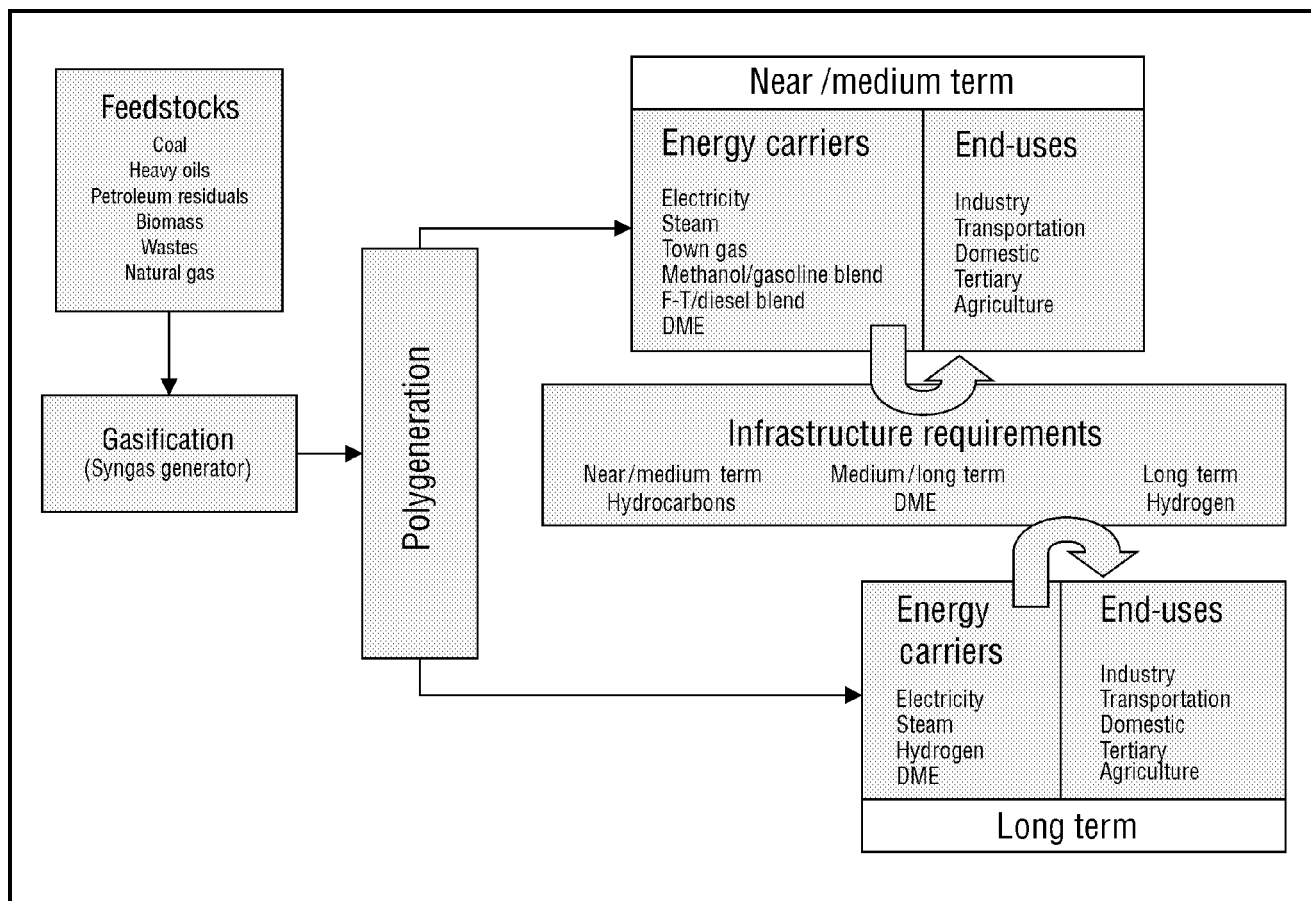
Feedstocks
Coal
Heavy oils
Petroleum residuals
Biomass
Wastes
Natural gas

Gasification
(Syngas generator)

Polygeneration

Near /medium term

Energy carriers
Electricity
Steam
Town gas
Methanol/gasoline blend
F-T/diesel blend
DME

End-uses
Industry
Transportation
Domestic
Tertiary
Agriculture

Infrastructure requirements
Near/medium term
Hydrocarbons
Medium/long term
DME
Long term
Hydrogen

Energy carriers
Electricity
Steam
Hydrogen
DME

End-uses
Industry
Transportation
Domestic
Tertiary
Agriculture

Long term